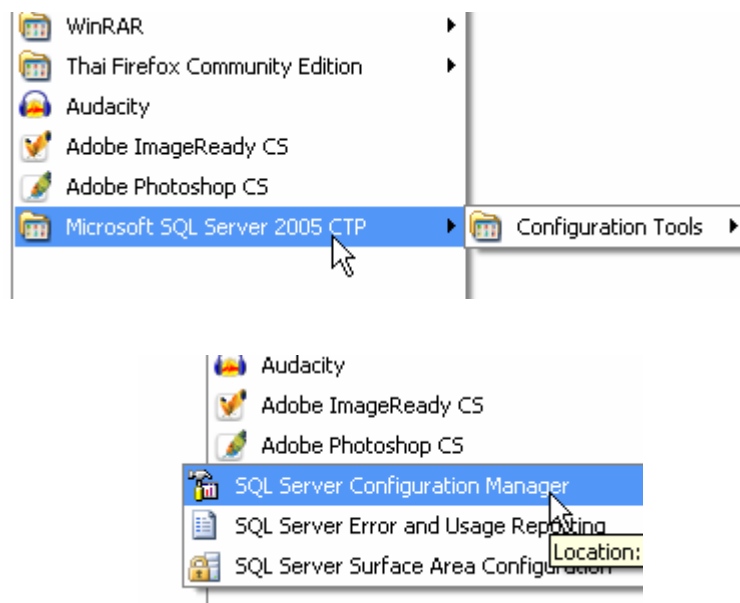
WinRAR
Thai Firefox Community Edition
Audacity
Adobe ImageReady CS
Adobe Photoshop CS
Microsoft SQL Server 2005 CTP
Configuration Tools

Audacity
Adobe ImageReady CS
Adobe Photoshop CS
SQL Server Configuration Manager
SQL Server Error and Usage Reporting
SQL Server Surface Area Configuration
Location: